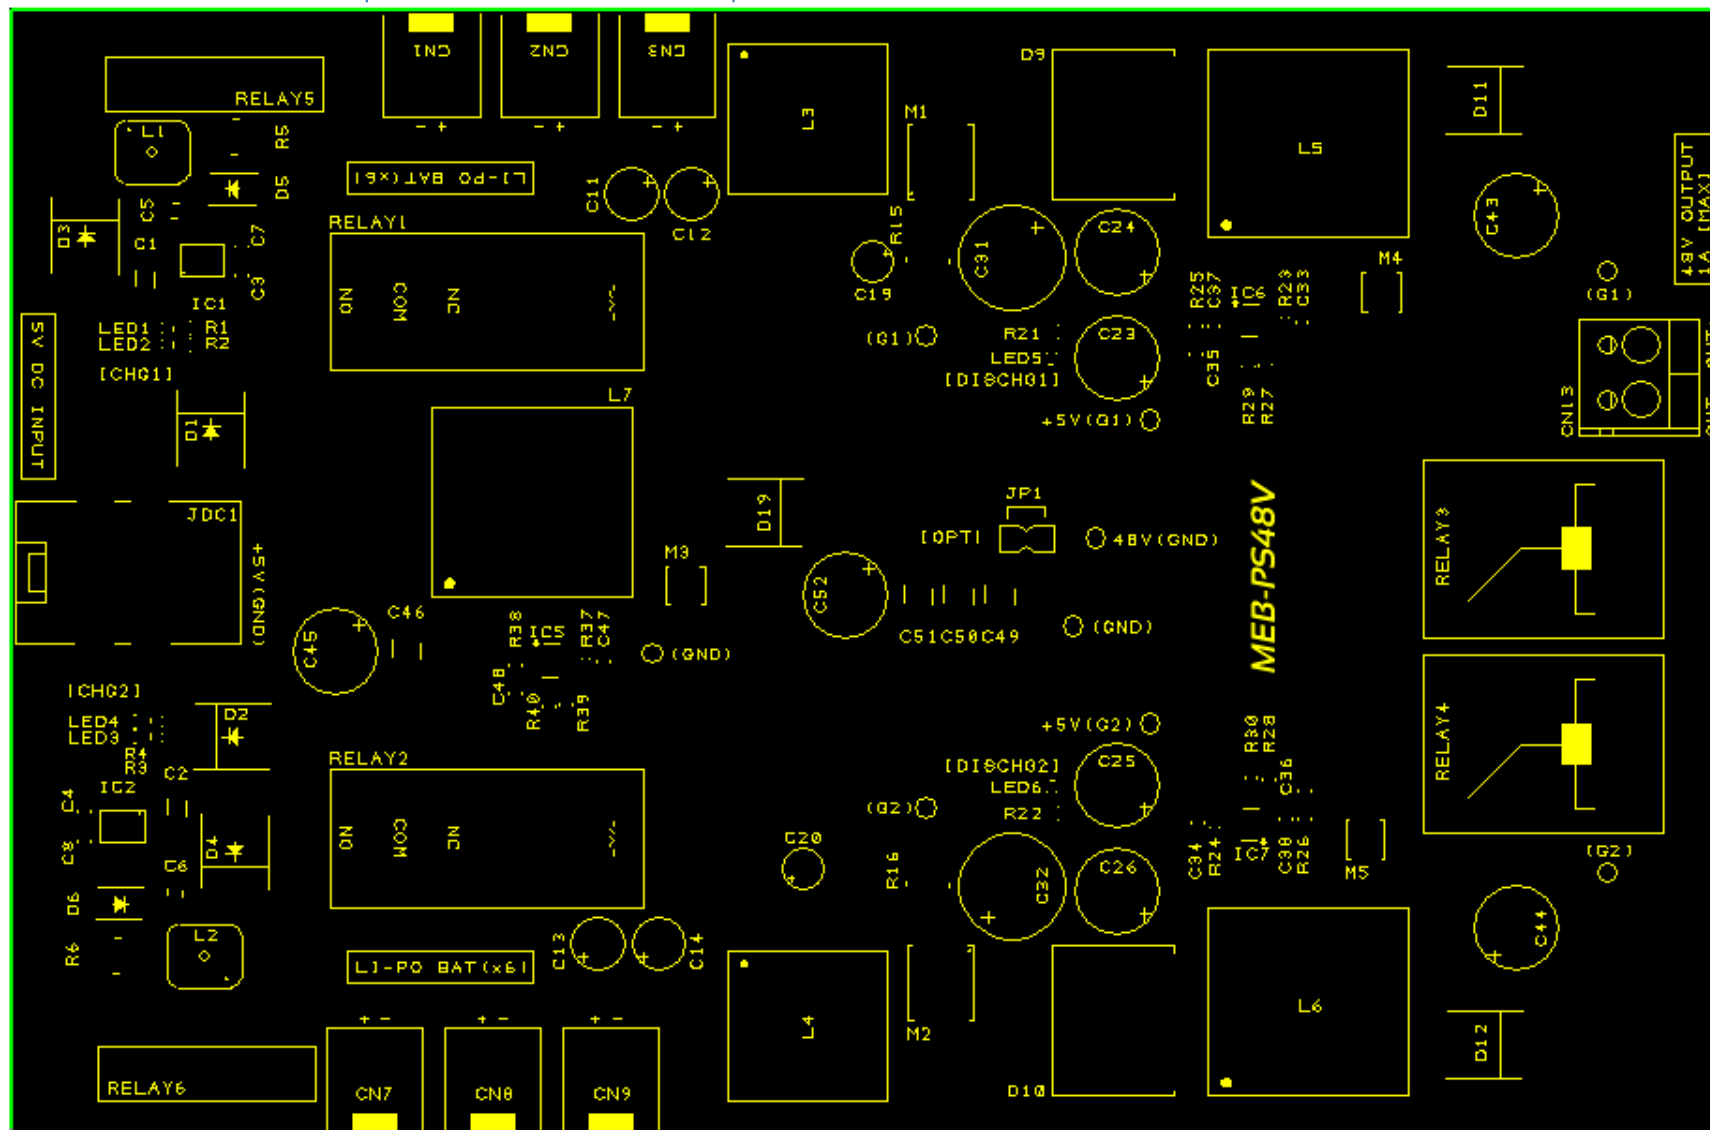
CN1 CN2 CN3
- + - + - +
RELAY5
L1
R5
D5
LI-PO BAT(x6)
C5
C7
D3
C1
C3
IC1
RELAY1
NO COM NC -\/\/-
C11 C12
L3
M1
D9
L5
D11
C43
48V OUTPUT 1A (MAX)
R15
C19
C31
C24
(G1)
R21
C23
LED5
[DISCHG1]
+5V(G1)
R25 C37 IC6 R23 C33
C35
R29 R27
M4
(G1)
CN13
OUT
5V DC INPUT
LED1 R1
LED2 R2
[CHG1]
D1
L7
D19
JDC1
+5V(GND)
M3
C52
JP1
[OPT]
48V(GND)
(GND)
C51C50C49
MEB-PS48V
RELAY3
RELAY4
C45
C46
R38 IC5 R37 C47
(GND)
C48
R40 R39
[CHG2]
LED4
LED3
D2
R4
R3
C2
IC2
C4
C8
D4
C6
RELAY2
NO COM NC -\/\/-
+5V(G2)
[DISCHG2]
C25
LED6
(G2)
R22
R30 R28
C36
C34 R24 IC7 C38 R26
M5
(G2)
C20
R16
C32
C26
C44
D6
R6
L2
LI-PO BAT(x6)
C13
C14
L4
M2
D10
L6
D12
RELAY6
+ - + - + -
CN7 CN8 CN9